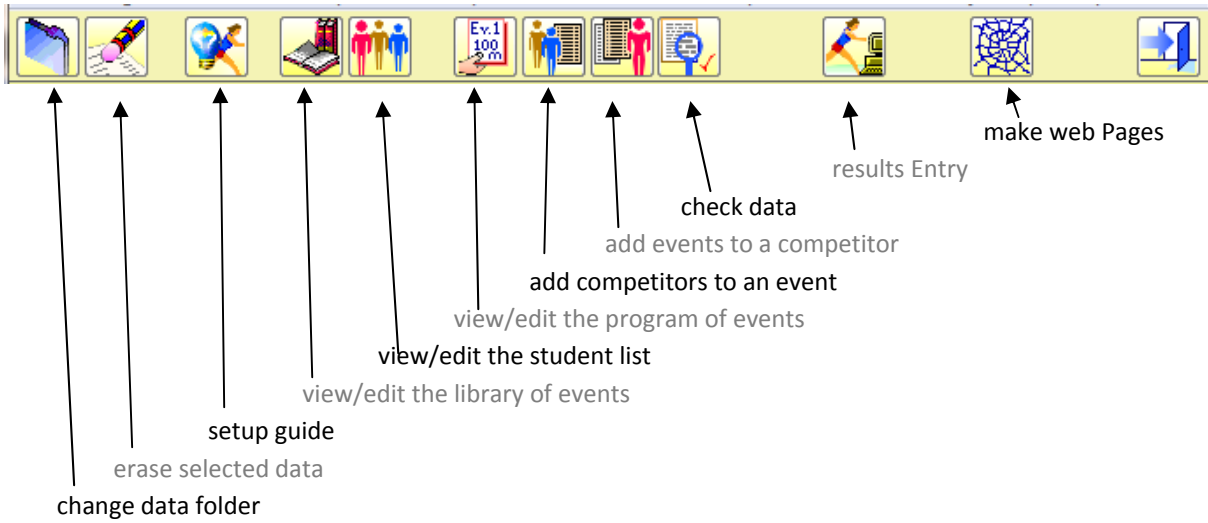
Ev.1
100
m

make web Pages

results Entry

check data

add events to a competitor

add competitors to an event

view/edit the program of events

view/edit the student list

view/edit the library of events

setup guide

erase selected data

change data folder